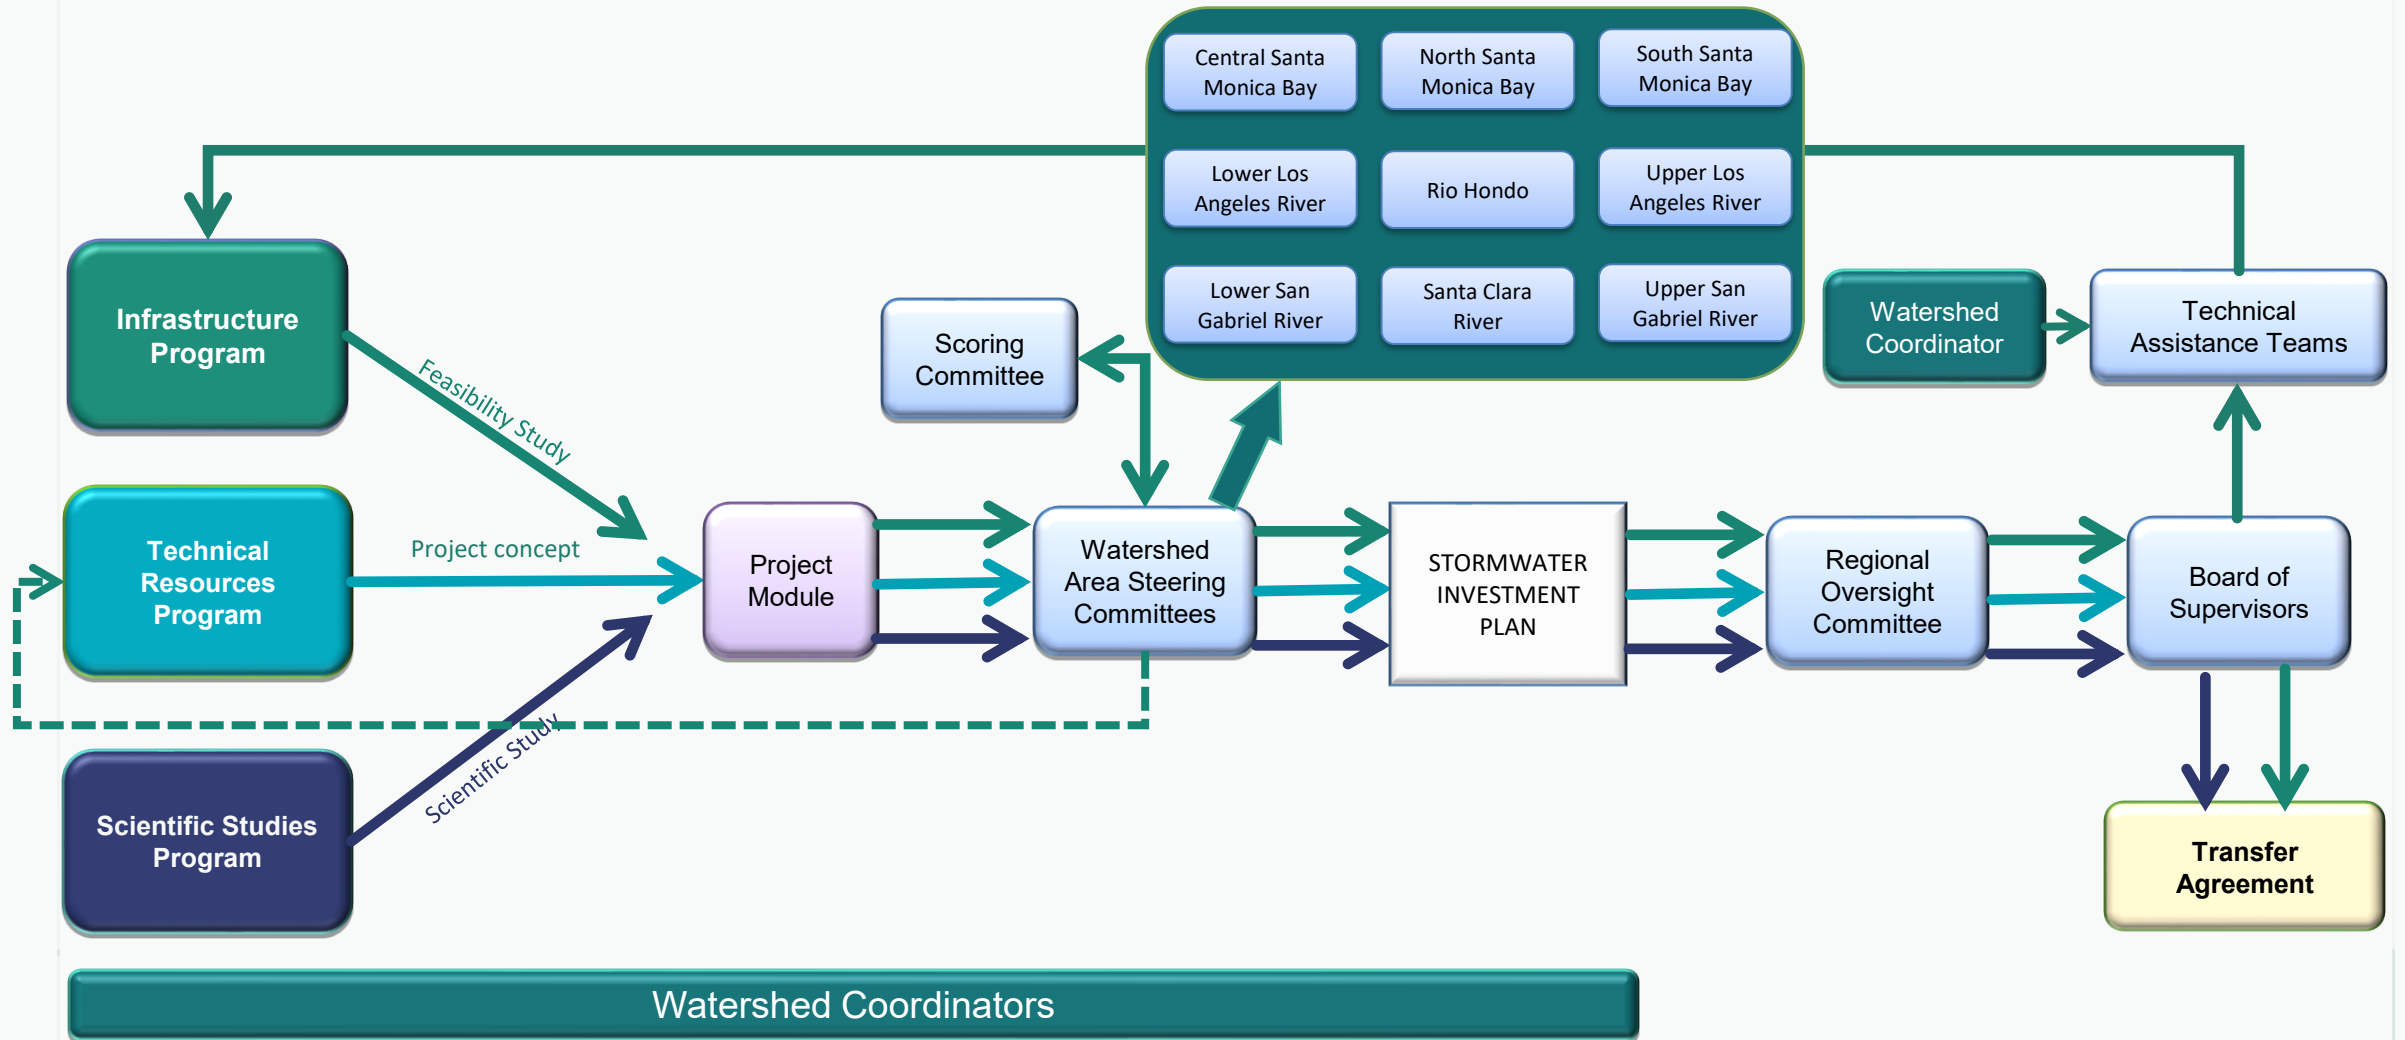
Central Santa Monica Bay

North Santa Monica Bay

South Santa Monica Bay

Lower Los Angeles River

Rio Hondo

Upper Los Angeles River

Lower San Gabriel River

Santa Clara River

Upper San Gabriel River

Infrastructure Program

Feasibility Study

Scoring Committee

Watershed Coordinator

Technical Assistance Teams

Technical Resources Program

Project concept

Project Module

Watershed Area Steering Committees

STORMWATER INVESTMENT PLAN

Regional Oversight Committee

Board of Supervisors

Scientific Study

Scientific Studies Program

Transfer Agreement

Watershed Coordinators